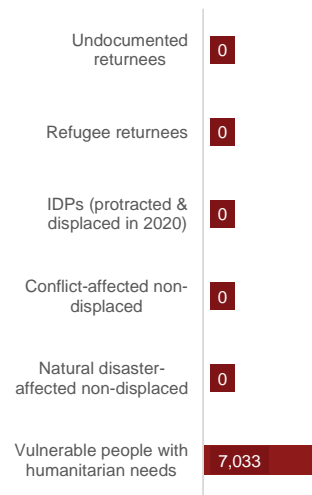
Undocumented returnees
0

Refugee returnees
0

IDPs (protracted & displaced in 2020)
0

Conflict-affected non-displaced
0

Natural disaster-affected non-displaced
0

Vulnerable people with humanitarian needs
7,033